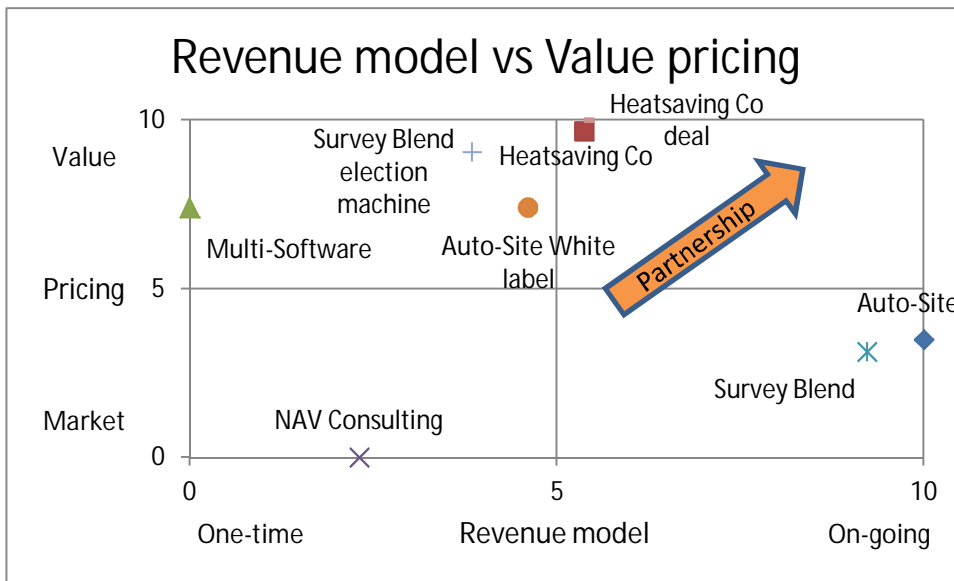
Revenue model vs Value pricing

10

Value

Survey Blend election machine

Heatsaving Co deal

Heatsaving Co

Multi-Software

Auto-Site White label

Partnership

Pricing 5

Auto-Site

Survey Blend

Market

NAV Consulting

0

0

5

10

One-time

Revenue model

On-going